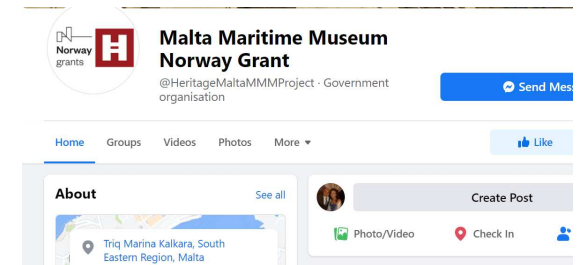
Norway grants

Malta Maritime Museum Norway Grant

@HeritageMaltaMMMProject · Government organisation

Send Mess

Home Groups Videos Photos More ▾

Like

About

See all

Triq Marina Kalkara, South Eastern Region, Malta

Create Post

Photo/Video

Check In